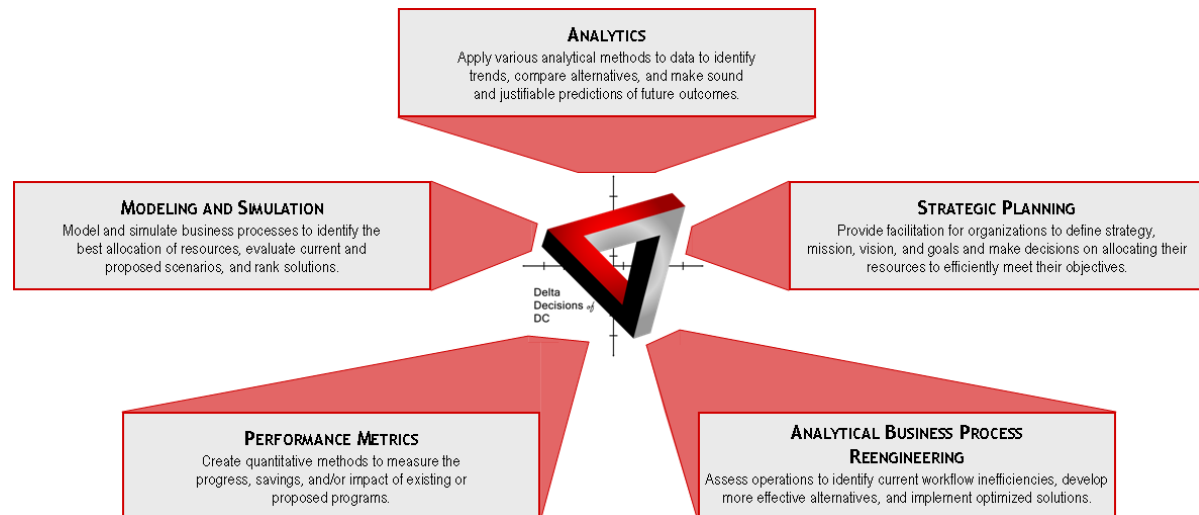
Analytics

Apply various analytical methods to data to identify trends, compare alternatives, and make sound and justifiable predictions of future outcomes.

Modeling and Simulation

Model and simulate business processes to identify the best allocation of resources, evaluate current and proposed scenarios, and rank solutions.

Strategic Planning

Provide facilitation for organizations to define strategy, mission, vision, and goals and make decisions on allocating their resources to efficiently meet their objectives.

Delta Decisions of DC

Performance Metrics

Create quantitative methods to measure the progress, savings, and/or impact of existing or proposed programs.

Analytical Business Process Reengineering

Assess operations to identify current workflow inefficiencies, develop more effective alternatives, and implement optimized solutions.